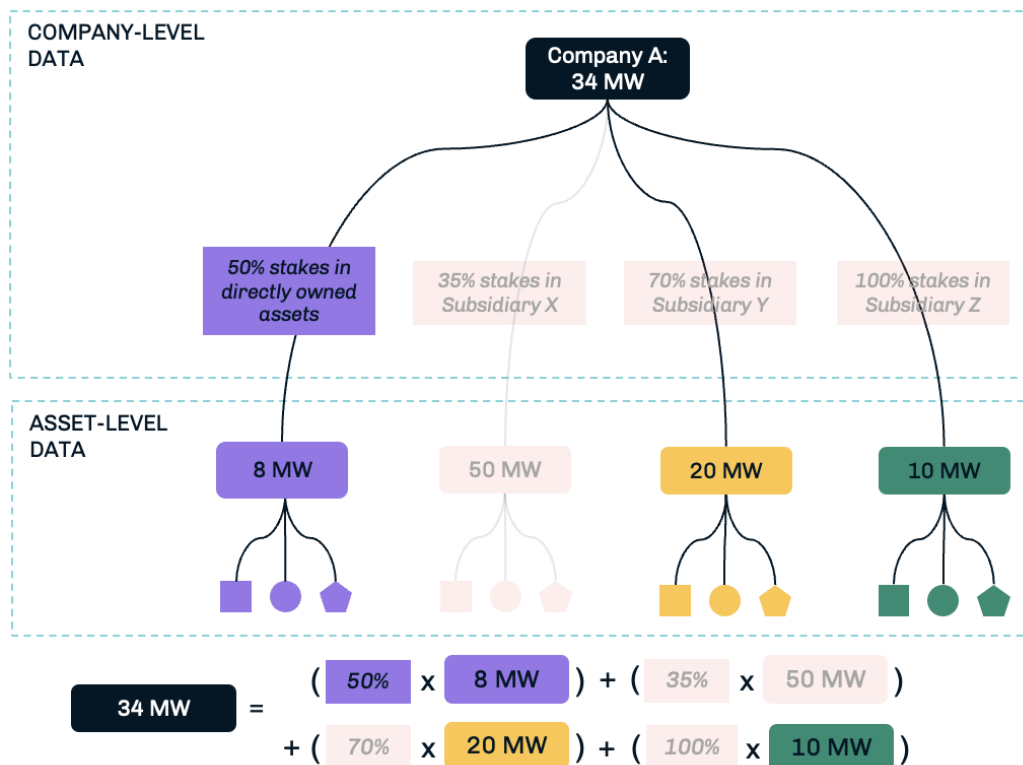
COMPANY-LEVEL DATA

Company A: 34 MW

50% stakes in directly owned assets

35% stakes in Subsidiary X

70% stakes in Subsidiary Y

100% stakes in Subsidiary Z

ASSET-LEVEL DATA

8 MW

50 MW

20 MW

10 MW

34 MW = ( 50% x 8 MW ) + ( 35% x 50 MW ) + ( 70% x 20 MW ) + ( 100% x 10 MW )